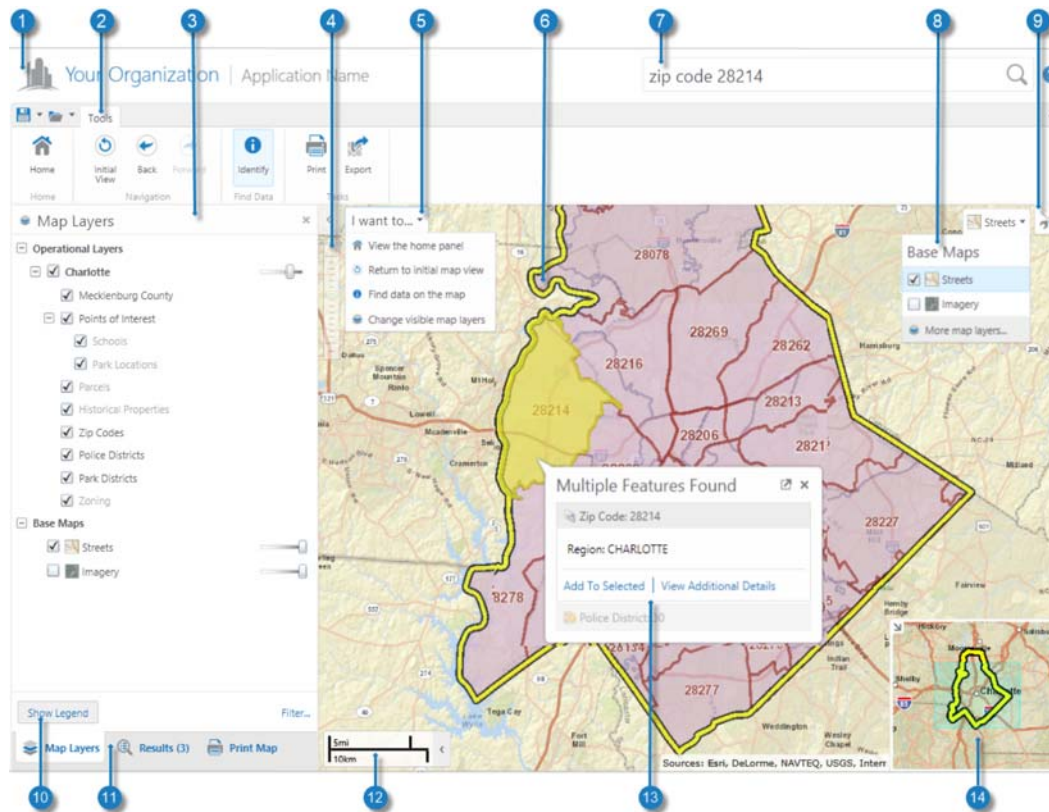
1 2 3 4 5 6 7 8 9

Your Organization | Application Name

zip code 28214

Tools

Home
Initial View
Back
Forward
Identify
Print
Export

Home
Navigation
Find Data
Tasks

Map Layers

Operational Layers
Charlotte
Mecklenburg County
Points of Interest
Schools
Park Locations
Parcels
Historical Properties
Zip Codes
Police Districts
Park Districts
Zoning
Base Maps
Streets
Imagery

Show Legend
Filter...

Map Layers
Results (3)
Print Map

I want to...
View the home panel
Return to initial map view
Find data on the map
Change visible map layers

Streets

Base Maps
Streets
Imagery
More map layers...

28078
28269
28262
28216
28214
28213
28206
2821
28227
8278
28134
28277

Multiple Features Found
Zip Code: 28214
Region: CHARLOTTE
Add To Selected | View Additional Details
Police District: 30

5mi
10km

Sources: Esri, DeLorme, NAVTEQ, USGS, Interr

10 11 12 13 14